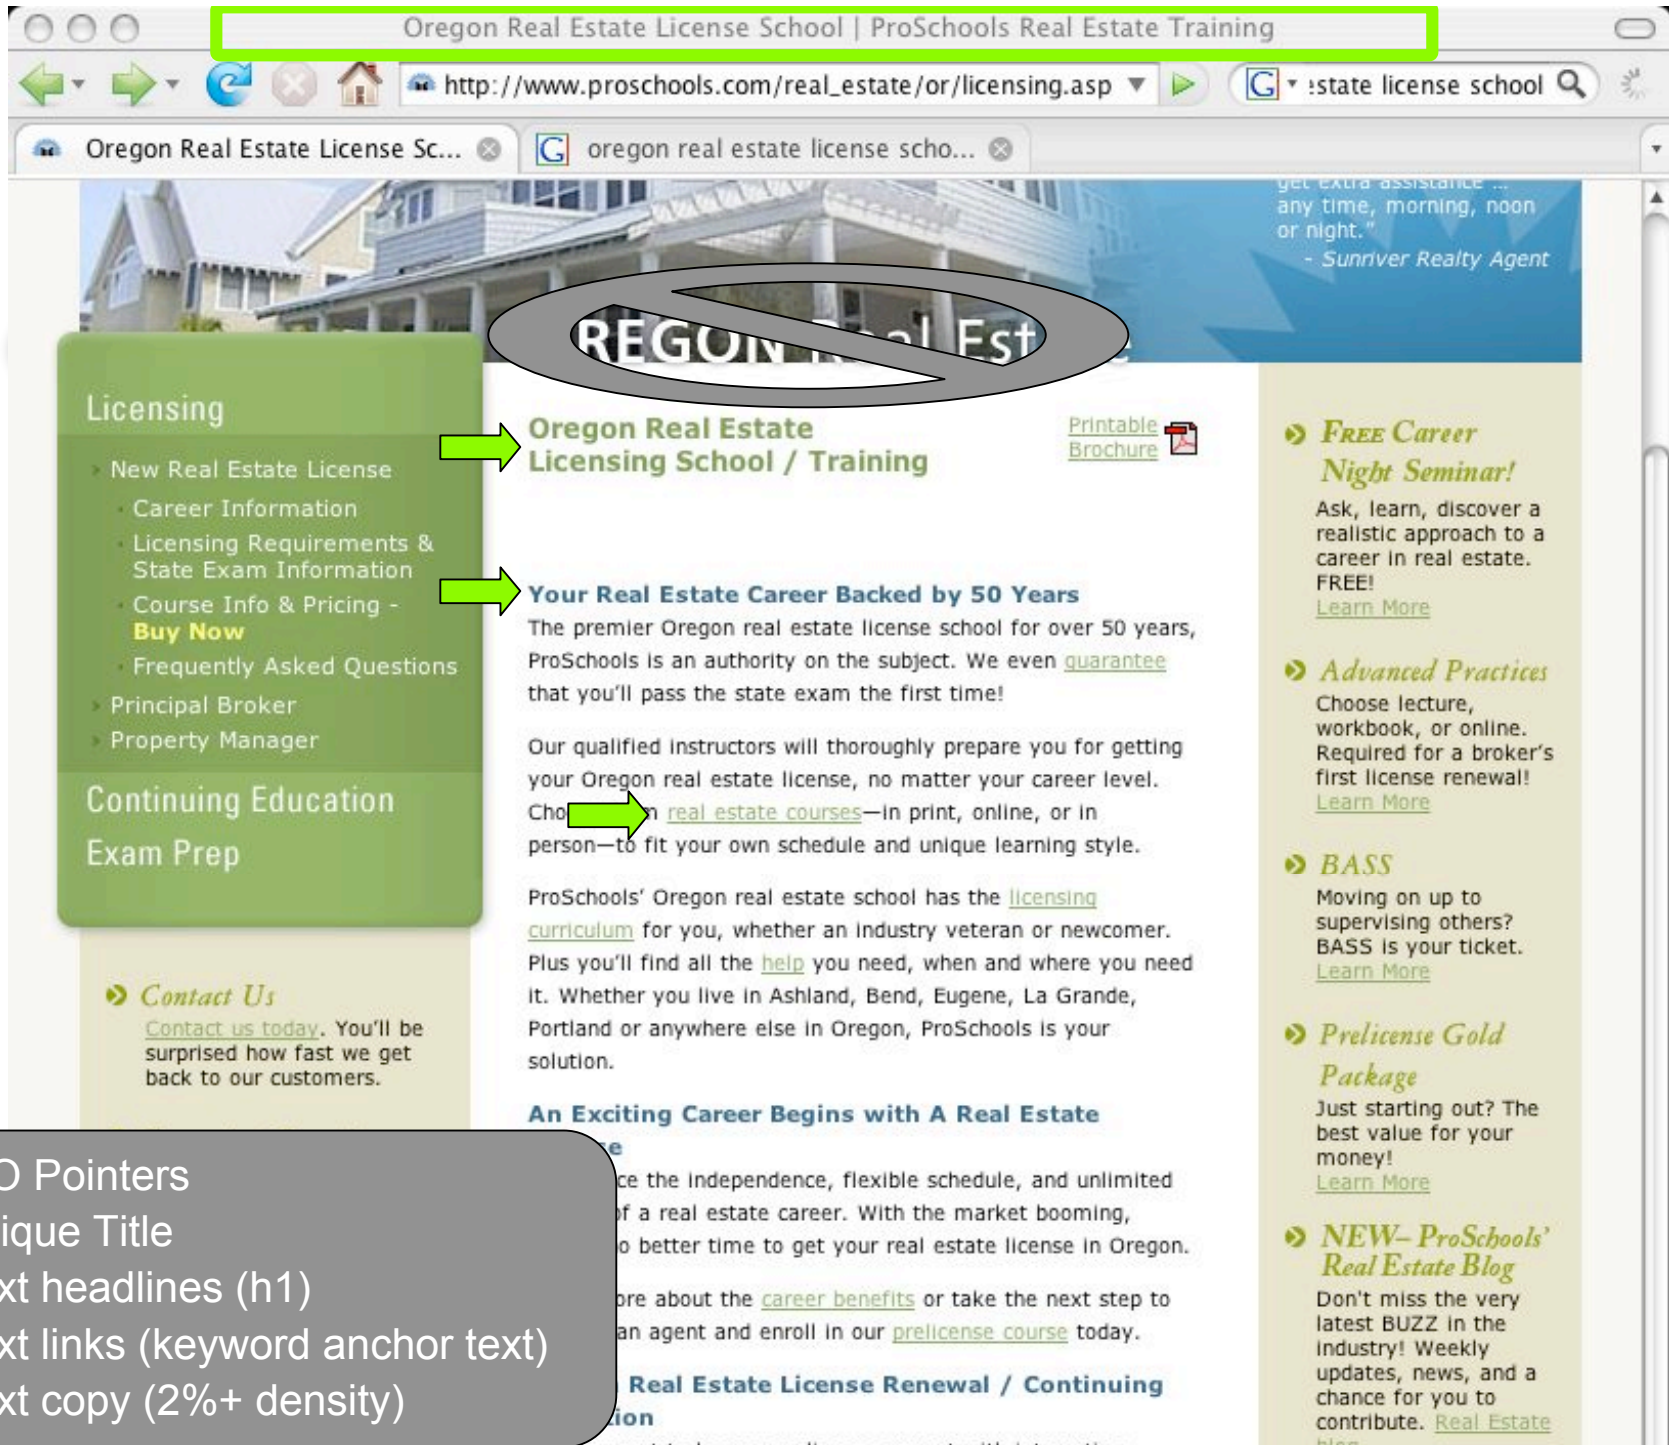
Oregon Real Estate License School | ProSchools Real Estate Training

http://www.proschools.com/real_estate/or/licensing.asp

:state license school

Oregon Real Estate License Sc...

oregon real estate license scho...

get extra assistance ... any time, morning, noon or night."
- Sunriver Realty Agent

REGON Real Est

Licensing

New Real Estate License
Career Information
Licensing Requirements & State Exam Information
Course Info & Pricing - Buy Now
Frequently Asked Questions
Principal Broker
Property Manager

Continuing Education

Exam Prep

Contact Us
Contact us today. You'll be surprised how fast we get back to our customers.

Oregon Real Estate Licensing School / Training

Printable Brochure

Your Real Estate Career Backed by 50 Years

The premier Oregon real estate license school for over 50 years, ProSchools is an authority on the subject. We even guarantee that you'll pass the state exam the first time!

Our qualified instructors will thoroughly prepare you for getting your Oregon real estate license, no matter your career level. Cho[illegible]n real estate courses—in print, online, or in person—to fit your own schedule and unique learning style.

ProSchools' Oregon real estate school has the licensing curriculum for you, whether an industry veteran or newcomer. Plus you'll find all the help you need, when and where you need it. Whether you live in Ashland, Bend, Eugene, La Grande, Portland or anywhere else in Oregon, ProSchools is your solution.

An Exciting Career Begins with A Real Estate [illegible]e

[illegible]ce the independence, flexible schedule, and unlimited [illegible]f a real estate career. With the market booming, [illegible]o better time to get your real estate license in Oregon.

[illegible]ore about the career benefits or take the next step to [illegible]an agent and enroll in our prelicense course today.

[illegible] Real Estate License Renewal / Continuing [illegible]ion

O Pointers
ique Title
xt headlines (h1)
xt links (keyword anchor text)
xt copy (2%+ density)

FREE Career Night Seminar!
Ask, learn, discover a realistic approach to a career in real estate. FREE!
Learn More

Advanced Practices
Choose lecture, workbook, or online. Required for a broker's first license renewal!
Learn More

BASS
Moving on up to supervising others? BASS is your ticket.
Learn More

Prelicense Gold Package
Just starting out? The best value for your money!
Learn More

NEW– ProSchools' Real Estate Blog
Don't miss the very latest BUZZ in the industry! Weekly updates, news, and a chance for you to contribute. Real Estate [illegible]